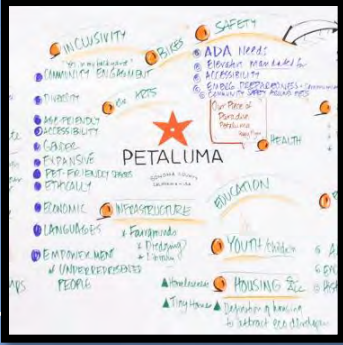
INCLUSIVITY

"yes in my backyard"

COMMUNITY ENGAGEMENT

DIVERSITY

AGE-FRIENDLY ACCESSIBILITY

GENDER EXPANSIVE

PET-FRIENDLY SPACES

ETHNICALLY

ECONOMIC

LANGUAGES

EMPOWERMENT of UNDERREPRESENTED PEOPLE

BIKES

SAFETY

ADA Needs

Elevator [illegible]

ACCESSIBILITY

EMERG. PREPAREDNESS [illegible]

COMMUNITY SAFETY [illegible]

ARTS

Our Piece of Paradise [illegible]

HEALTH

PETALUMA

SONOMA COUNTY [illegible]

INFRASTRUCTURE

EDUCATION

Fairgrounds

Dredging

YOUTH children

Homelessness

Tiny Houses

HOUSING & C

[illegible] to attract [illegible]

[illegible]

APS